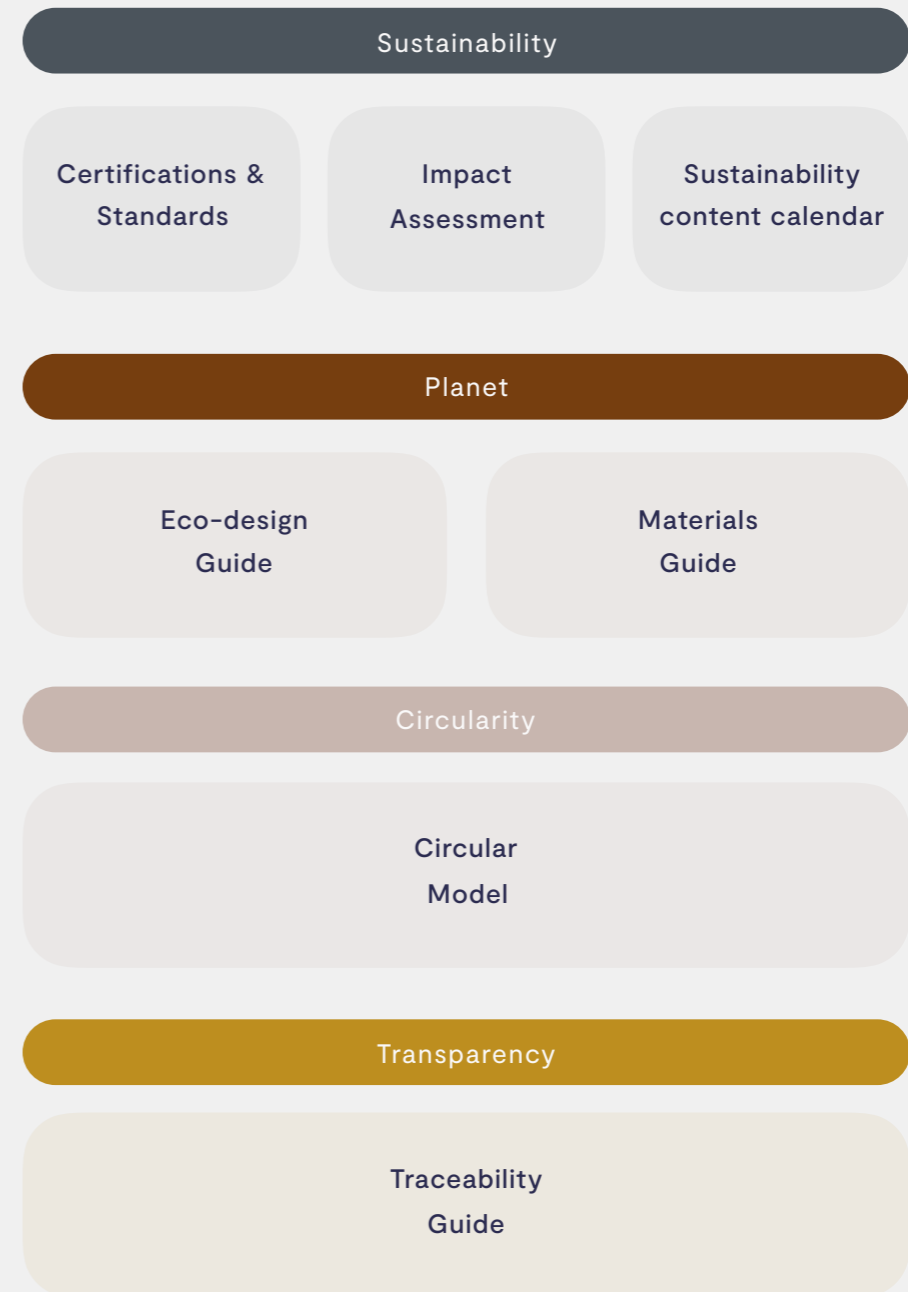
Sustainability

Certifications & Standards

Impact Assessment

Sustainability content calendar

Planet

Eco-design Guide

Materials Guide

Circularity

Circular Model

Transparency

Traceability Guide